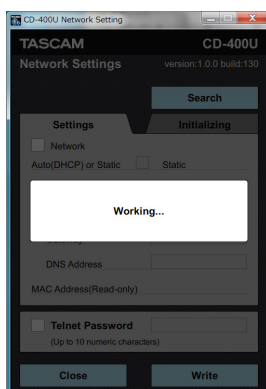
CD-400U Network Setting

TASCAM

CD-400U

Network Settings

version:1.0.0 build:130

Search

Settings

Initializing

Network

Auto(DHCP) or Static

Static

Working...

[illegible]

DNS Address

MAC Address(Read-only)

Telnet Password

(Up to 10 numeric characters)

Close

Write